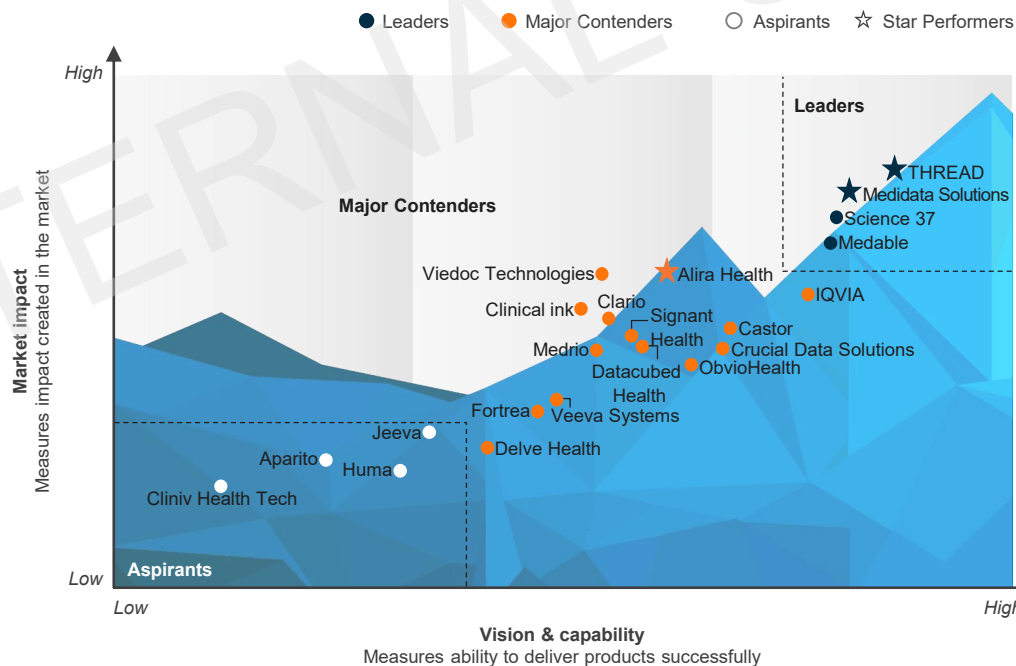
Leaders Major Contenders Aspirants Star Performers

High

Low

Market impact
Measures impact created in the market

Leaders

Major Contenders

Aspirants

THREAD
Medidata Solutions
Science 37
Medable
Viedoc Technologies
Alira Health
IQVIA
Clinical ink
Clario
Signant Health
Castor
Medrio
Crucial Data Solutions
Datacubed Health
ObvioHealth
Fortrea
Veeva Systems
Jeeva
Delve Health
Aparito
Huma
Cliniv Health Tech

Low

High

Vision & capability
Measures ability to deliver products successfully